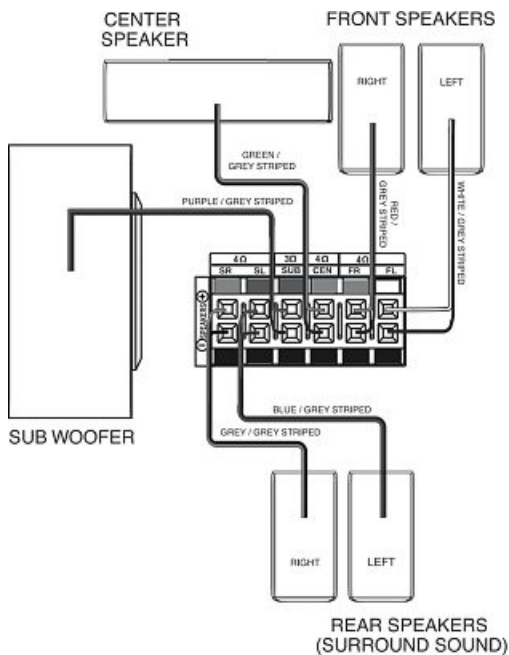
CENTER SPEAKER

FRONT SPEAKERS

RIGHT

LEFT

GREEN / GREY STRIPED

PURPLE / GREY STRIPED

RED / GREY STRIPED

WHITE / GREY STRIPED

4Ω

3Ω

4Ω

4Ω

SR

SL

SUB

CEN

FR

FL

⊕ SPEAKERS ⊖

SUB WOOFER

BLUE / GREY STRIPED

GREY / GREY STRIPED

RIGHT

LEFT

REAR SPEAKERS (SURROUND SOUND)